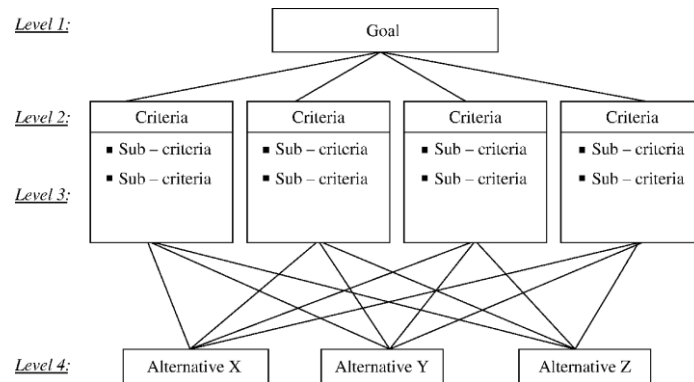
Level 1:

Goal

Level 2:

Criteria
■ Sub – criteria
■ Sub – criteria

Criteria
■ Sub – criteria
■ Sub – criteria

Criteria
■ Sub – criteria
■ Sub – criteria

Criteria
■ Sub – criteria
■ Sub – criteria

Level 3:

Level 4:

Alternative X

Alternative Y

Alternative Z